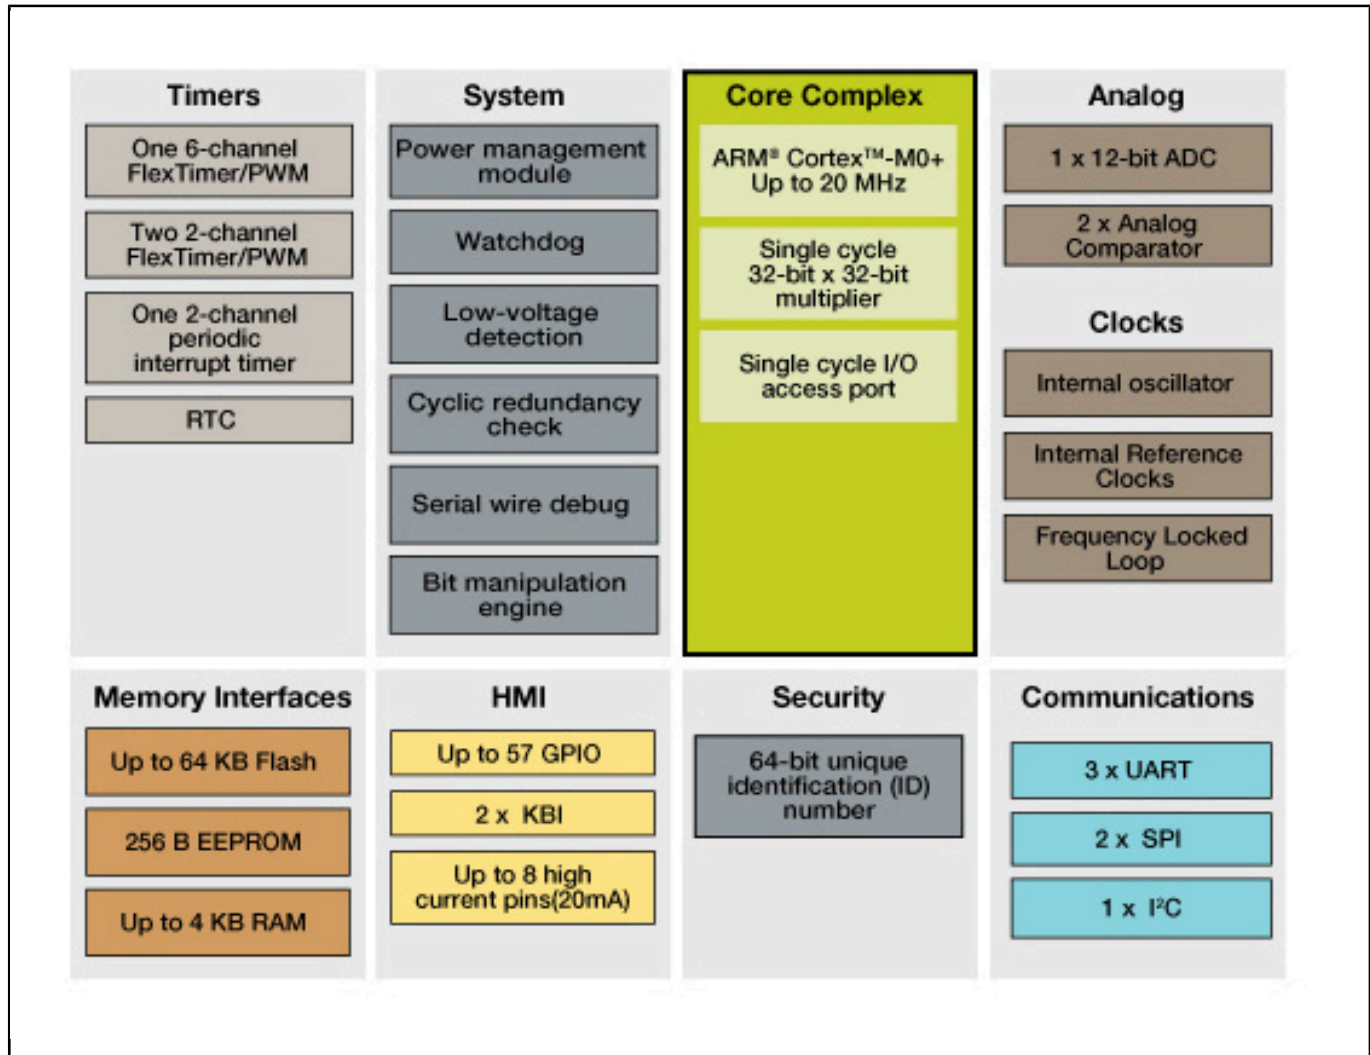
Timers

One 6-channel FlexTimer/PWM

Two 2-channel FlexTimer/PWM

One 2-channel periodic interrupt timer

RTC

System

Power management module

Watchdog

Low-voltage detection

Cyclic redundancy check

Serial wire debug

Bit manipulation engine

Core Complex

ARM® Cortex™-M0+ Up to 20 MHz

Single cycle 32-bit x 32-bit multiplier

Single cycle I/O access port

Analog

1 x 12-bit ADC

2 x Analog Comparator

Clocks

Internal oscillator

Internal Reference Clocks

Frequency Locked Loop

Memory Interfaces

Up to 64 KB Flash

256 B EEPROM

Up to 4 KB RAM

HMI

Up to 57 GPIO

2 x KBI

Up to 8 high current pins(20mA)

Security

64-bit unique identification (ID) number

Communications

3 x UART

2 x SPI

1 x I²C